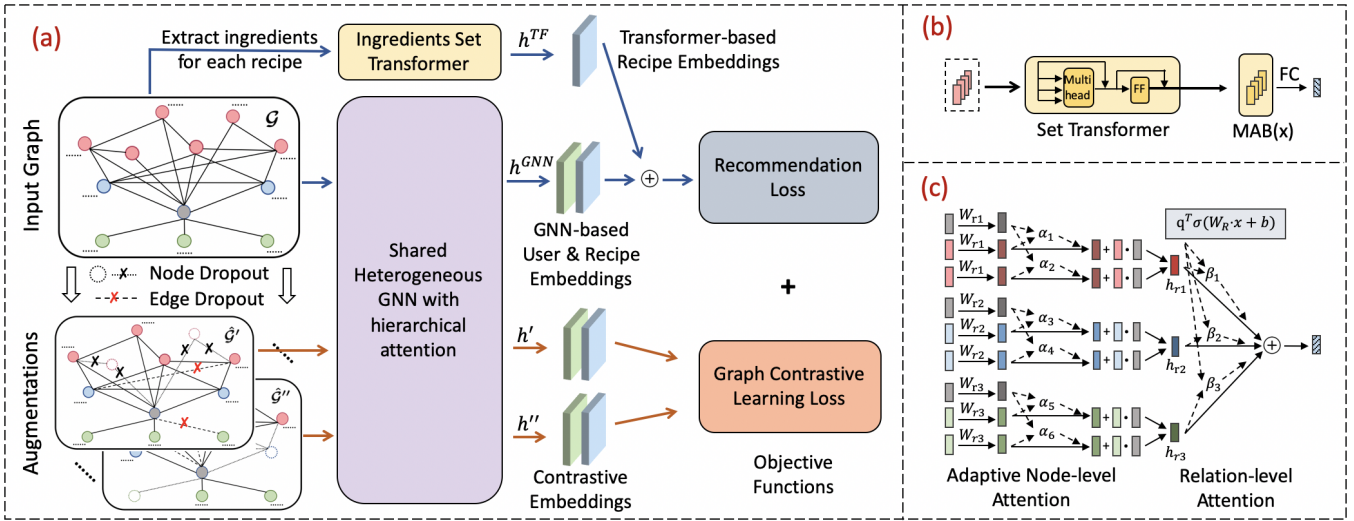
(a)

Extract ingredients for each recipe

Ingredients Set Transformer

$h^{TF}$

Transformer-based Recipe Embeddings

Input Graph

$\mathcal{G}$

Shared Heterogeneous GNN with hierarchical attention

$h^{GNN}$

$\oplus$

Recommendation Loss

GNN-based User & Recipe Embeddings

+

Node Dropout

Edge Dropout

Augmentations

$\hat{\mathcal{G}}'$

$\hat{\mathcal{G}}''$

$h'$

$h''$

Graph Contrastive Learning Loss

Contrastive Embeddings

Objective Functions

(b)

Multi head

FF

Set Transformer

MAB(x)

FC

(c)

$W_{r1}$

$W_{r1}$

$W_{r1}$

$\alpha_1$

$\alpha_2$

$W_{r2}$

$W_{r2}$

$W_{r2}$

$\alpha_3$

$\alpha_4$

$W_{r3}$

$W_{r3}$

$W_{r3}$

$\alpha_5$

$\alpha_6$

$q^T\sigma(W_R \cdot x + b)$

$h_{r1}$

$h_{r2}$

$h_{r3}$

$\beta_1$

$\beta_2$

$\beta_3$

$\oplus$

Adaptive Node-level Attention

Relation-level Attention